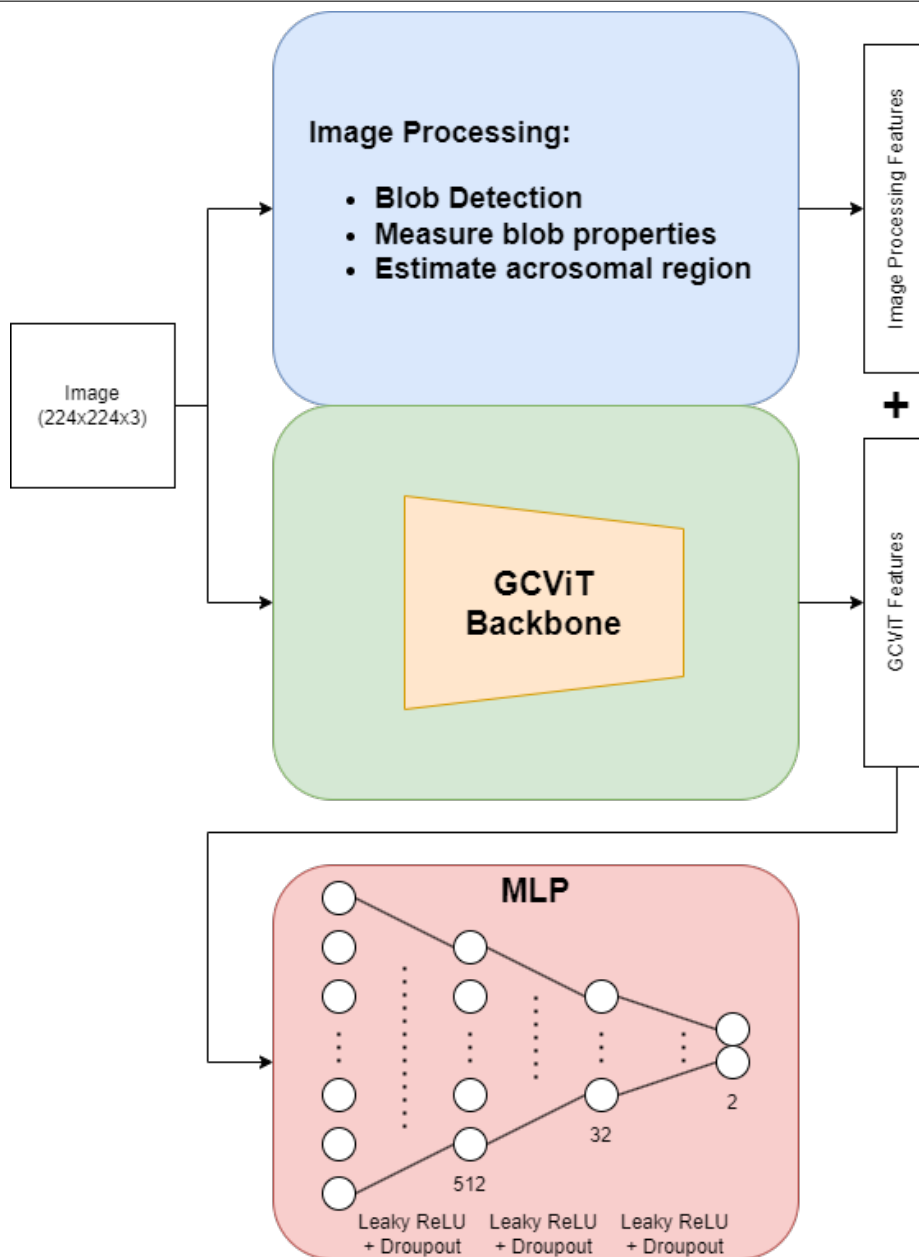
Image Processing:

- Blob Detection
- Measure blob properties
- Estimate acrosomal region

Image Processing Features

+

Image (224x224x3)

GCViT Backbone

GCViT Features

MLP

512

32

2

Leaky ReLU + Droupout

Leaky ReLU + Droupout

Leaky ReLU + Droupout